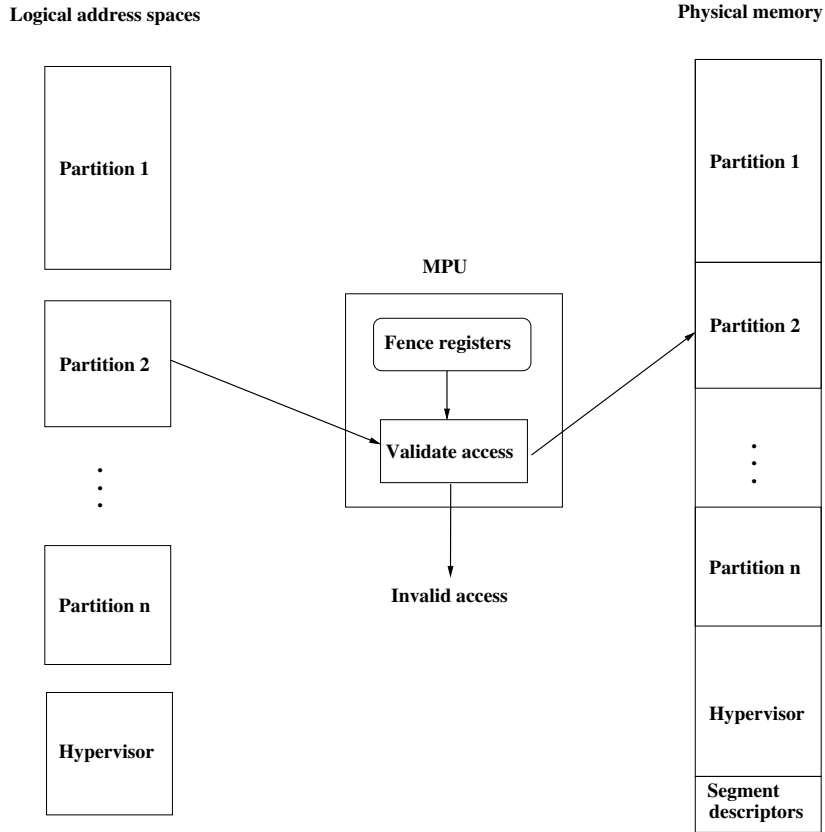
Logical address spaces

Physical memory

Partition 1

Partition 2

Partition n

Hypervisor

MPU

Fence registers

Validate access

Invalid access

Partition 1

Partition 2

Partition n

Hypervisor

Segment descriptors